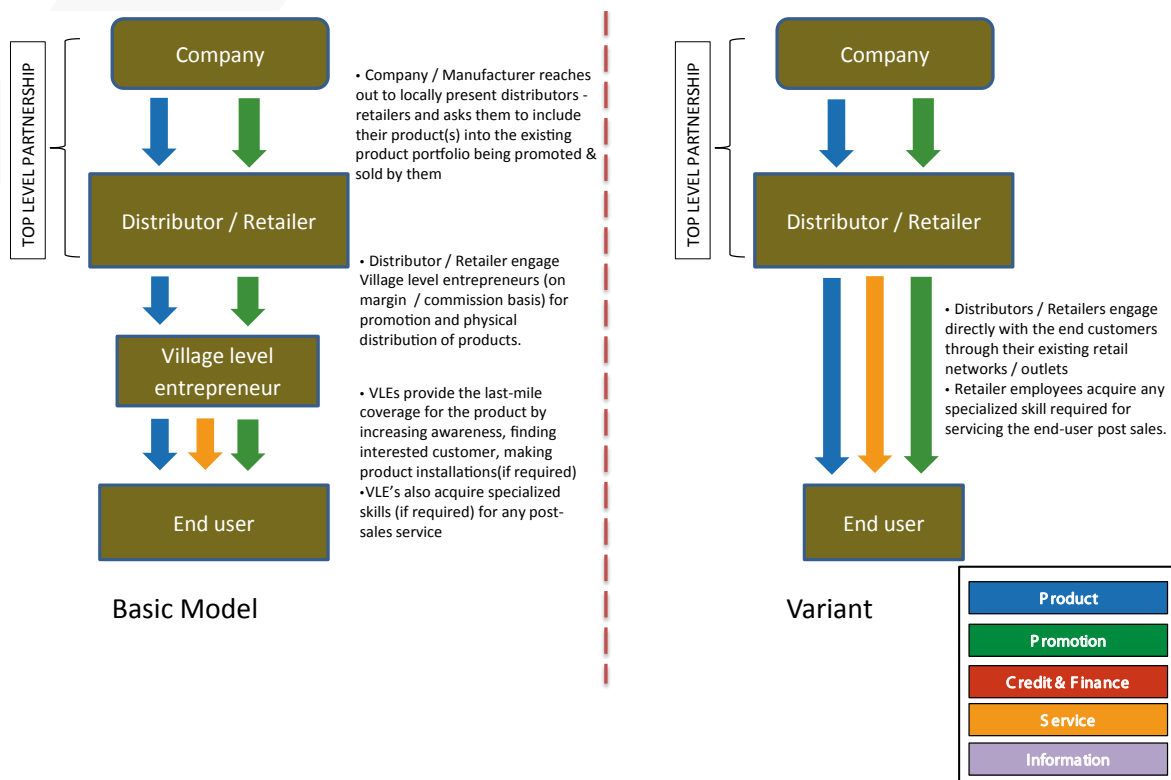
TOP LEVEL PARTNERSHIP

Company

Distributor / Retailer

Village level entrepreneur

End user

• Company / Manufacturer reaches out to locally present distributors - retailers and asks them to include their product(s) into the existing product portfolio being promoted & sold by them

• Distributor / Retailer engage Village level entrepreneurs (on margin / commission basis) for promotion and physical distribution of products.

• VLEs provide the last-mile coverage for the product by increasing awareness, finding interested customer, making product installations(if required)
•VLE's also acquire specialized skills (if required) for any post-sales service

Basic Model

TOP LEVEL PARTNERSHIP

Company

Distributor / Retailer

End user

• Distributors / Retailers engage directly with the end customers through their existing retail networks / outlets
• Retailer employees acquire any specialized skill required for servicing the end-user post sales.

Variant

Product

Promotion

Credit & Finance

Service

Information